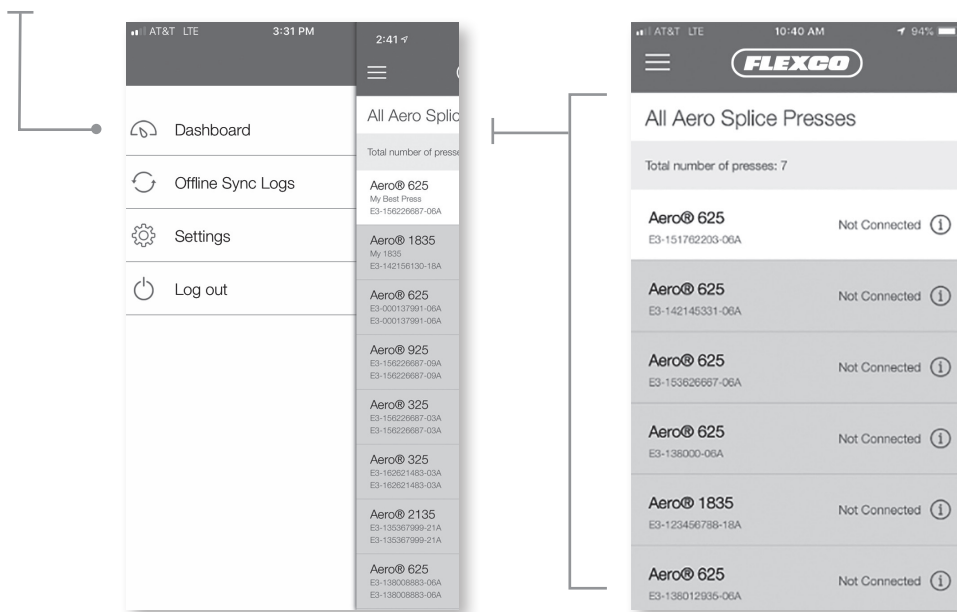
AT&T LTE 3:31 PM

2:41

Dashboard

Offline Sync Logs

Settings

Log out

All Aero Splic

Total number of presse

Aero® 625
My Best Press
E3-156226687-06A

Aero® 1835
My 1835
E3-142156130-18A

Aero® 625
E3-000137991-06A
E3-000137991-06A

Aero® 925
E3-156226687-09A
E3-156226687-09A

Aero® 325
E3-156226687-03A
E3-156226687-03A

Aero® 325
E3-162621483-03A
E3-162621483-03A

Aero® 2135
E3-135367999-21A
E3-135367999-21A

Aero® 625
E3-138008883-06A
E3-138008883-06A

AT&T LTE 10:40 AM 94%

FLEXCO

All Aero Splice Presses

Total number of presses: 7

Aero® 625
E3-151762203-06A
Not Connected

Aero® 625
E3-142145331-06A
Not Connected

Aero® 625
E3-153626667-06A
Not Connected

Aero® 625
E3-138000-06A
Not Connected

Aero® 1835
E3-123456788-18A
Not Connected

Aero® 625
E3-138012935-06A
Not Connected